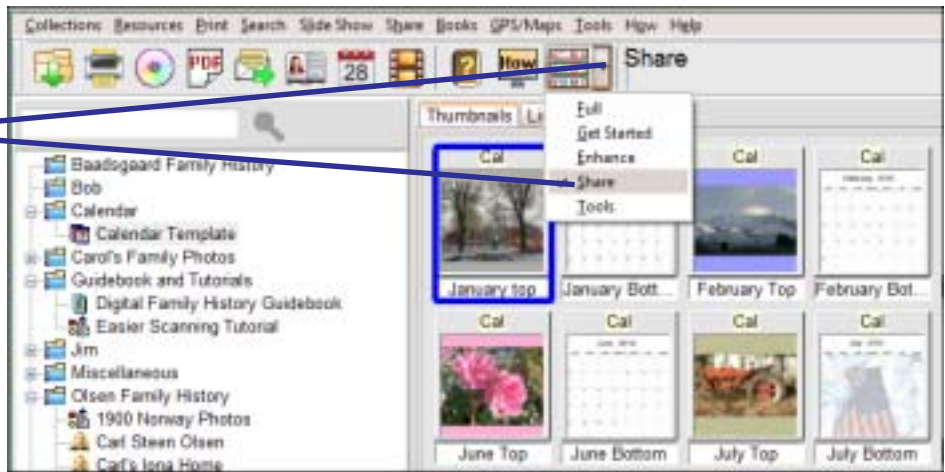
Collections Resources Print Search Slide Show Share Books GPS/Maps Tools How Help

28

How

Share

Thumbnails Li

Full
Get Started
Enhance
Share
Tools

Baadsgaard Family History
Bob
Calendar
Calendar Template
Carol's Family Photos
Guidebook and Tutorials
Digital Family History Guidebook
Easier Scanning Tutorial
Jim
Miscellaneous
Olsen Family History
1900 Norway Photos
Carl Steen Olsen
Carl's Iona Home

Cal
January top
January Bott...
Cal
February Top
Cal
February Bot...
Cal
June Top
Cal
June Bottom
Cal
July Top
Cal
July Bottom